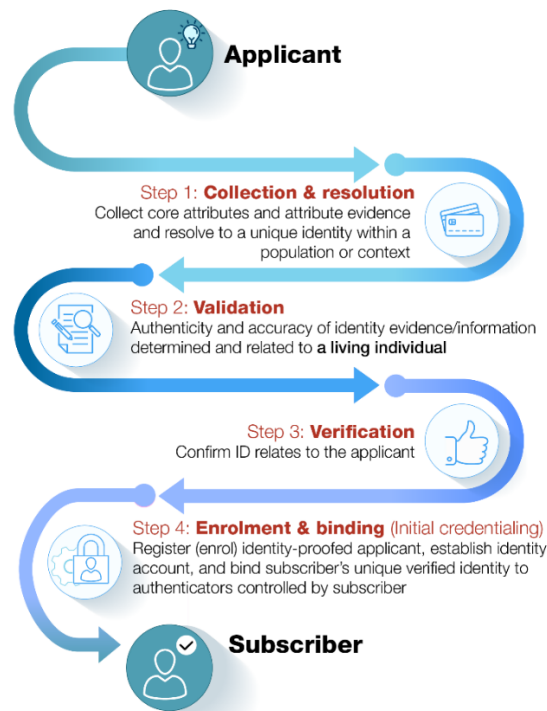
Applicant

Step 1: Collection & resolution
Collect core attributes and attribute evidence and resolve to a unique identity within a population or context

Step 2: Validation
Authenticity and accuracy of identity evidence/information determined and related to a living individual

Step 3: Verification
Confirm ID relates to the applicant

Step 4: Enrolment & binding (Initial credentialing)
Register (enrol) identity-proofed applicant, establish identity account, and bind subscriber's unique verified identity to authenticators controlled by subscriber

Subscriber